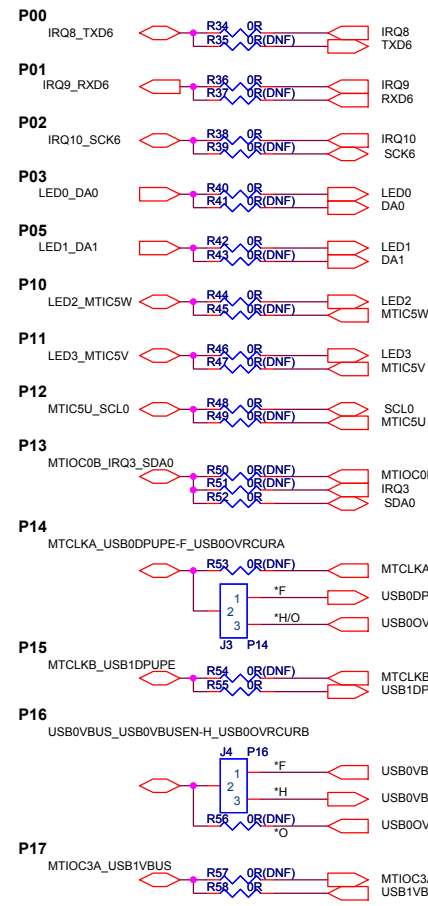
P00
IRQ8_TXD6
R34 0R
R35 0R(DNF)
IRQ8
TXD6

P01
IRQ9_RXD6
R36 0R
R37 0R(DNF)
IRQ9
RXD6

P02
IRQ10_SCK6
R38 0R
R39 0R(DNF)
IRQ10
SCK6

P03
LED0_DA0
R40 0R
R41 0R(DNF)
LED0
DA0

P05
LED1_DA1
R42 0R
R43 0R(DNF)
LED1
DA1

P10
LED2_MTIC5W
R44 0R
R45 0R(DNF)
LED2
MTIC5W

P11
LED3_MTIC5V
R46 0R
R47 0R(DNF)
LED3
MTIC5V

P12
MTIC5U_SCL0
R48 0R
R49 0R(DNF)
SCL0
MTIC5U

P13
MTIOC0B_IRQ3_SDA0
R50 0R(DNF)
R51 0R(DNF)
R52 0R
MTIOC0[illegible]
IRQ3
SDA0

P14
MTCLKA_USB0DPUPE-F_USB0OVRCURA
R53 0R(DNF)
MTCLKA
1
2
3
J3 P14
*F
*H/O
USB0DP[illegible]
USB0OV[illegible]

P15
MTCLKB_USB1DPUPE
R54 0R(DNF)
R55 0R
MTCLKB
USB1DP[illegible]

P16
USB0VBUS_USB0VBUSEN-H_USB0OVRCURB
J4 P16
1
2
3
*F
*H
USB0VB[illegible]
USB0VB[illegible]
R56 0R(DNF)
*O
USB0OV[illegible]

P17
MTIOC3A_USB1VBUS
R57 0R(DNF)
R58 0R
MTIOC3A
USB1VB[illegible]